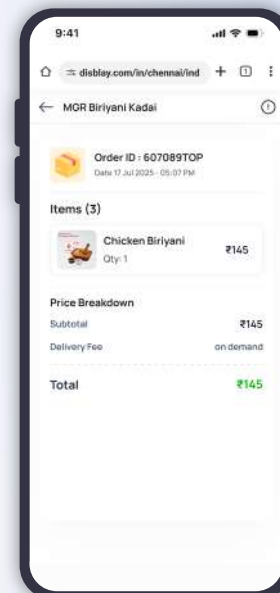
9:41

disblay.com/in/chennai/ind

MGR Biriyani Kadai

Order ID : 607089TOP
Date 17 Jul 2025 - 05:07 PM

Items (3)

Chicken Biriyani
Qty: 1
₹145

Price Breakdown

| Subtotal | ₹145 |
|---|---|
| Delivery Fee | on demand |

Total ₹145